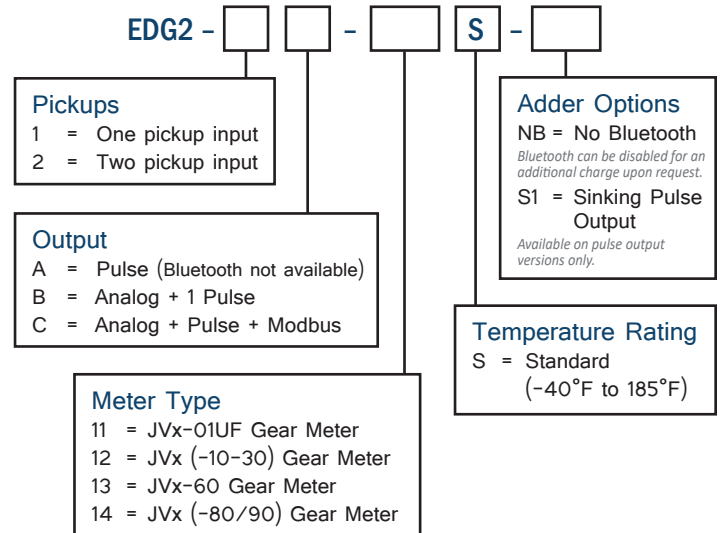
EDG2 – [ ] [ ] – [ ] S – [ ]

Pickups
1 = One pickup input
2 = Two pickup input

Output
A = Pulse (Bluetooth not available)
B = Analog + 1 Pulse
C = Analog + Pulse + Modbus

Meter Type
11 = JVx-01UF Gear Meter
12 = JVx (-10-30) Gear Meter
13 = JVx-60 Gear Meter
14 = JVx (-80/90) Gear Meter

Temperature Rating
S = Standard (-40°F to 185°F)

Adder Options
NB = No Bluetooth
Bluetooth can be disabled for an additional charge upon request.
S1 = Sinking Pulse Output
Available on pulse output versions only.